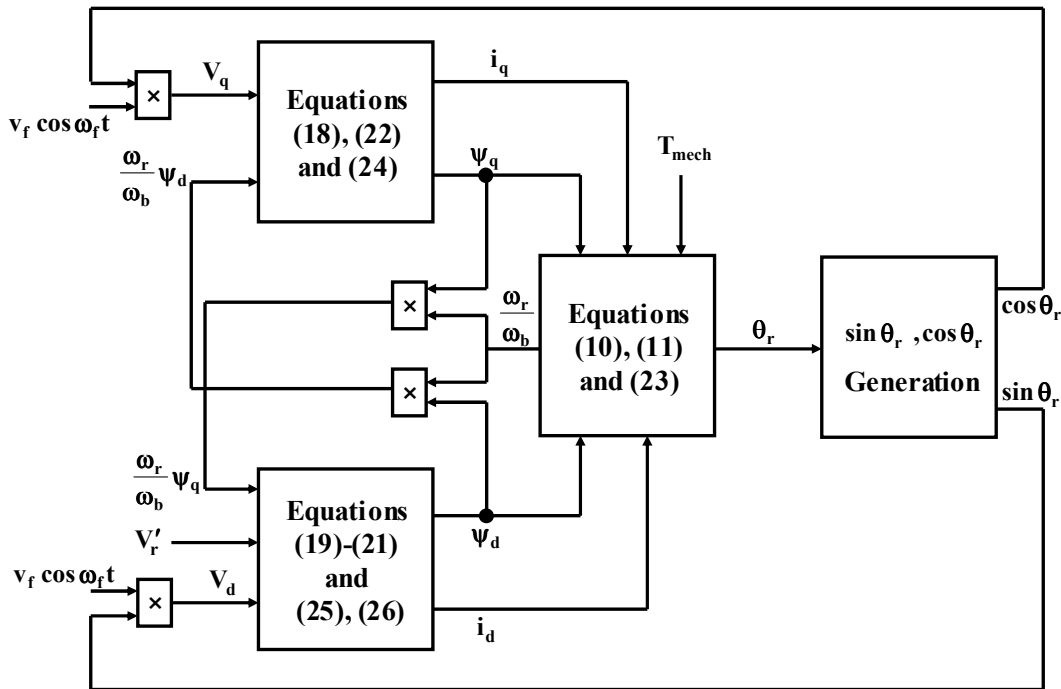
$V_q$

Equations (18), (22) and (24)

$i_q$

$v_f \cos \omega_f t$

×

$\frac{\omega_r}{\omega_b} \psi_d$

$\psi_q$

$T_{mech}$

×

$\frac{\omega_r}{\omega_b}$

Equations (10), (11) and (23)

$\theta_r$

$\sin \theta_r$ , $\cos \theta_r$ Generation

$\cos \theta_r$

$\sin \theta_r$

×

$\frac{\omega_r}{\omega_b} \psi_q$

$V_r'$

Equations (19)-(21) and (25), (26)

$\psi_d$

$v_f \cos \omega_f t$

×

$V_d$

$i_d$